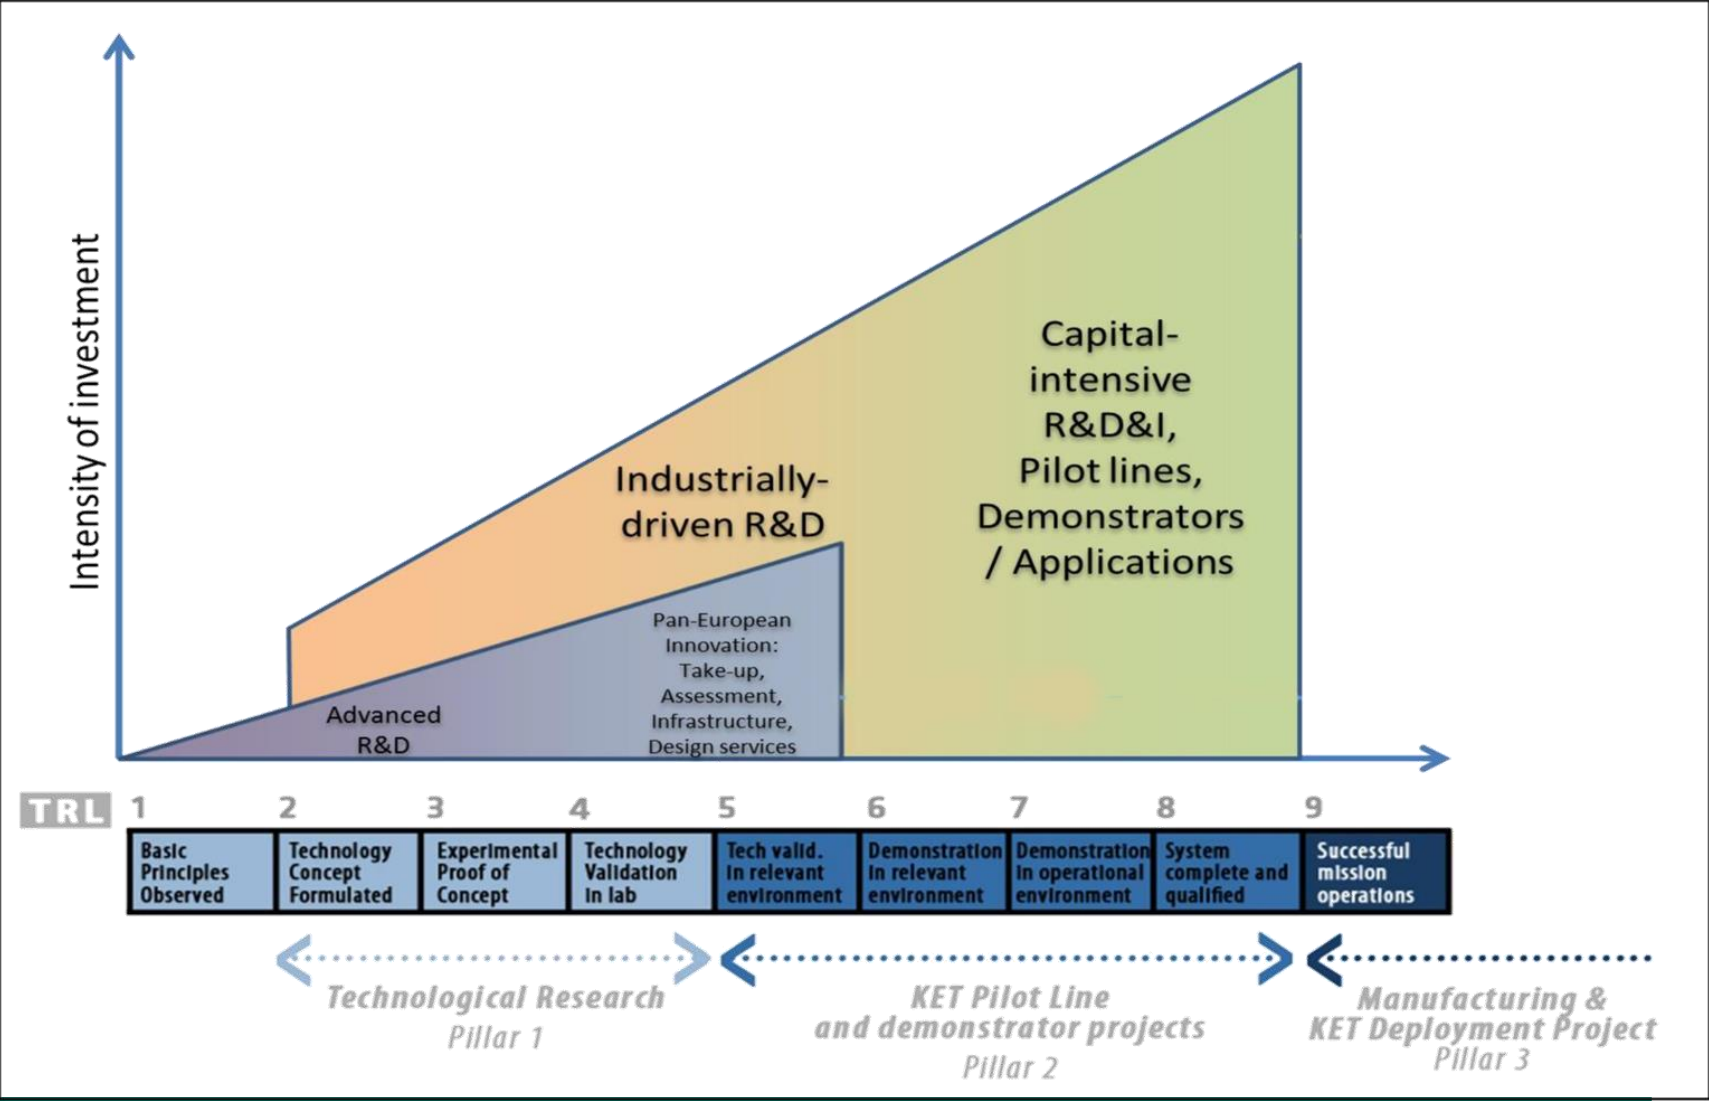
Intensity of investment

Capital-intensive R&D&I, Pilot lines, Demonstrators / Applications

Industrially-driven R&D

Pan-European Innovation: Take-up, Assessment, Infrastructure, Design services

Advanced R&D

TRL 1 2 3 4 5 6 7 8 9

| Basic Principles Observed | Technology Concept Formulated | Experimental Proof of Concept | Technology Validation in lab | Tech valid. in relevant environment | Demonstration in relevant environment | Demonstration in operational environment | System complete and qualified | Successful mission operations |
|---|---|---|---|---|---|---|---|---|

Technological Research
Pillar 1

KET Pilot Line and demonstrator projects
Pillar 2

Manufacturing & KET Deployment Project
Pillar 3